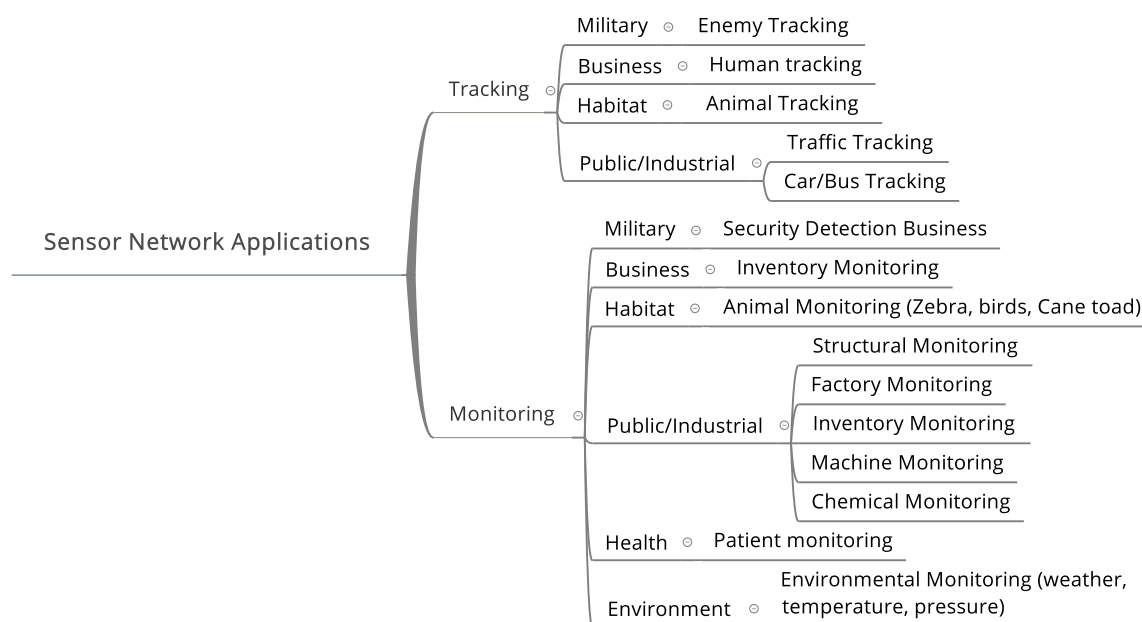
Sensor Network Applications

Tracking

Military
Enemy Tracking

Business
Human tracking

Habitat
Animal Tracking

Public/Industrial
Traffic Tracking
Car/Bus Tracking

Monitoring

Military
Security Detection Business

Business
Inventory Monitoring

Habitat
Animal Monitoring (Zebra, birds, Cane toad)

Public/Industrial
Structural Monitoring
Factory Monitoring
Inventory Monitoring
Machine Monitoring
Chemical Monitoring

Health
Patient monitoring

Environment
Environmental Monitoring (weather, temperature, pressure)